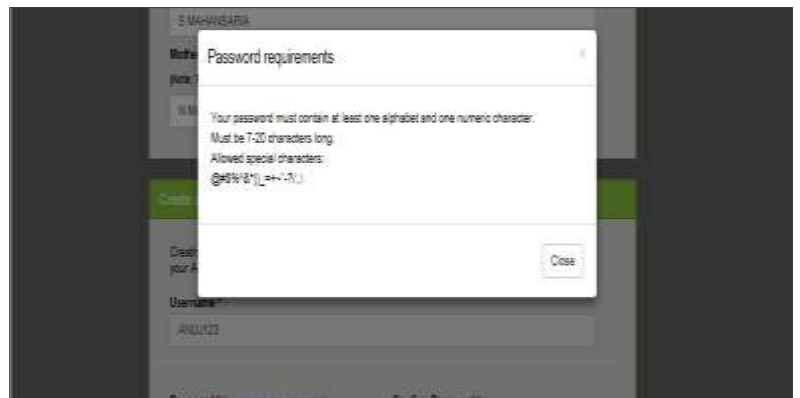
S MAHANSARIA

Mothe

(Note:

N M

Password requirements

×

Your password must contain at least one alphabet and one numeric character.

Must be 7-20 characters long.

Allowed special characters:

@#$%^&*()_=+-~?/.,:

Close

Create

Creat

your A

Username*

ANJU123

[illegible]